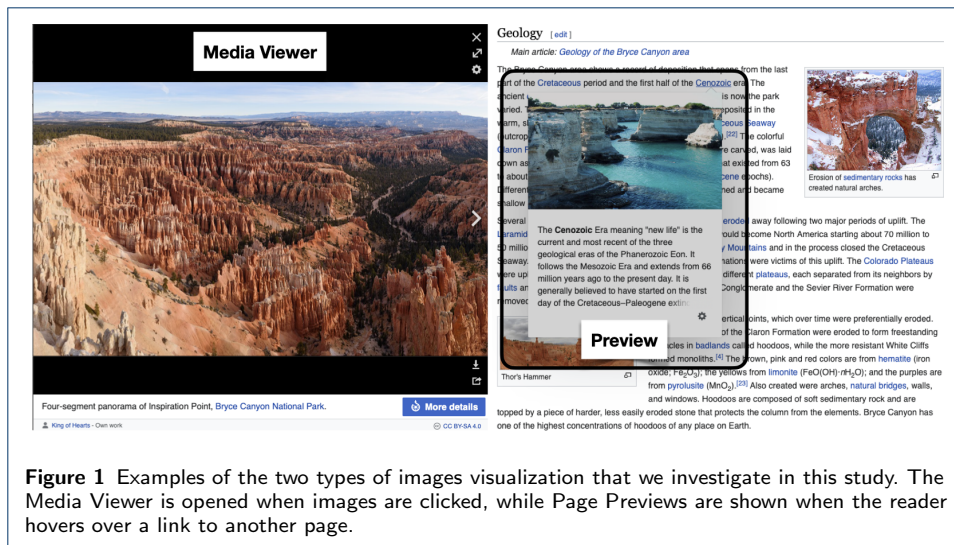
Media Viewer

Four-segment panorama of Inspiration Point, Bryce Canyon National Park.

More details

King of Hearts - Own work

CC BY-SA 4.0

Geology [edit]

Main article: Geology of the Bryce Canyon area

The Bryce Canyon area shows a record of deposition that spans from the last part of the Cretaceous period and the first half of the Cenozoic era. The ancient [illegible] is now the park varied. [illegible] deposited in the warm, s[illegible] Cretaceous Seaway (outcrop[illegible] [22] The colorful Claron F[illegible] were carved, was laid down as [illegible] that existed from 63 to about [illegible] Eocene epochs). Different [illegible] ned and became shallow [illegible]

Several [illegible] eroded away following two major periods of uplift. The Laramid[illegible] would become North America starting about 70 million to 50 million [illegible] Rocky Mountains and in the process closed the Cretaceous Seaway. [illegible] formations were victims of this uplift. The Colorado Plateaus were upl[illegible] different plateaus, each separated from its neighbors by faults an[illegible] Conglomerate and the Sevier River Formation were removed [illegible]

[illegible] vertical joints, which over time were preferentially eroded. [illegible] of the Claron Formation were eroded to form freestanding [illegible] pinnacles in badlands called hoodoos, while the more resistant White Cliffs formed monoliths.[4] The brown, pink and red colors are from hematite (iron oxide; $Fe_2O_3$); the yellows from limonite (FeO(OH)·$nH_2O$); and the purples are from pyrolusite ($MnO_2$).[23] Also created were arches, natural bridges, walls, and windows. Hoodoos are composed of soft sedimentary rock and are topped by a piece of harder, less easily eroded stone that protects the column from the elements. Bryce Canyon has one of the highest concentrations of hoodoos of any place on Earth.

Erosion of sedimentary rocks has created natural arches.

Thor's Hammer

The Cenozoic Era meaning "new life" is the current and most recent of the three geological eras of the Phanerozoic Eon. It follows the Mesozoic Era and extends from 66 million years ago to the present day. It is generally believed to have started on the first day of the Cretaceous–Paleogene extin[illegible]

Preview

Figure 1 Examples of the two types of images visualization that we investigate in this study. The Media Viewer is opened when images are clicked, while Page Previews are shown when the reader hovers over a link to another page.